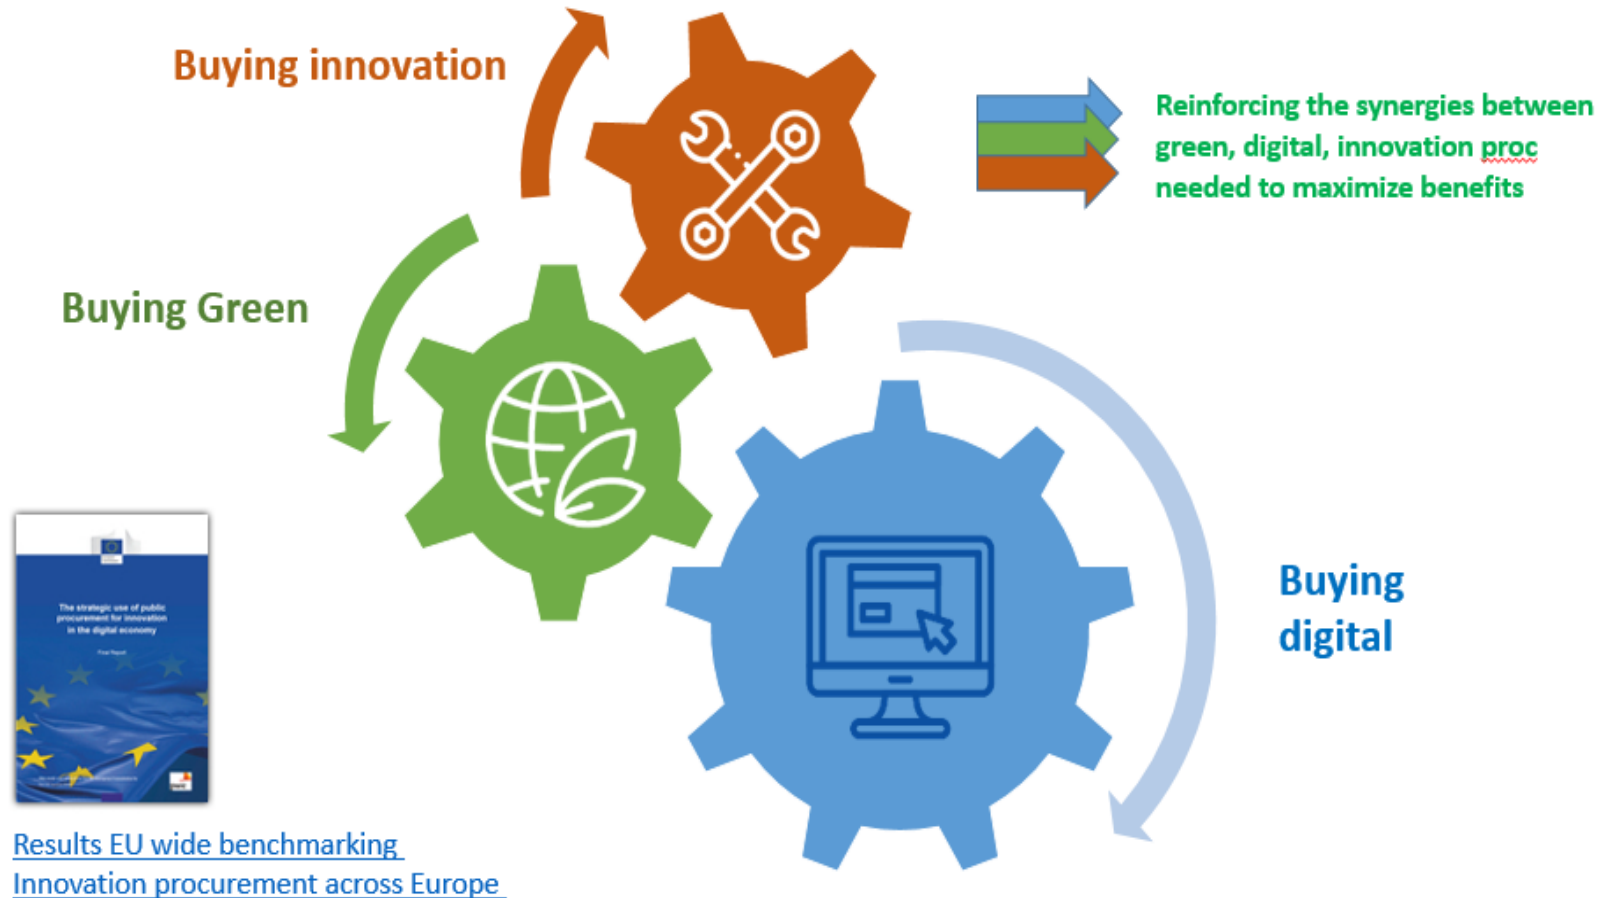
Buying innovation

Reinforcing the synergies between green, digital, innovation proc needed to maximize benefits

Buying Green

Buying digital

The strategic use of public procurement for innovation in the digital economy

Final Report

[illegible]

Results EU wide benchmarking
Innovation procurement across Europe